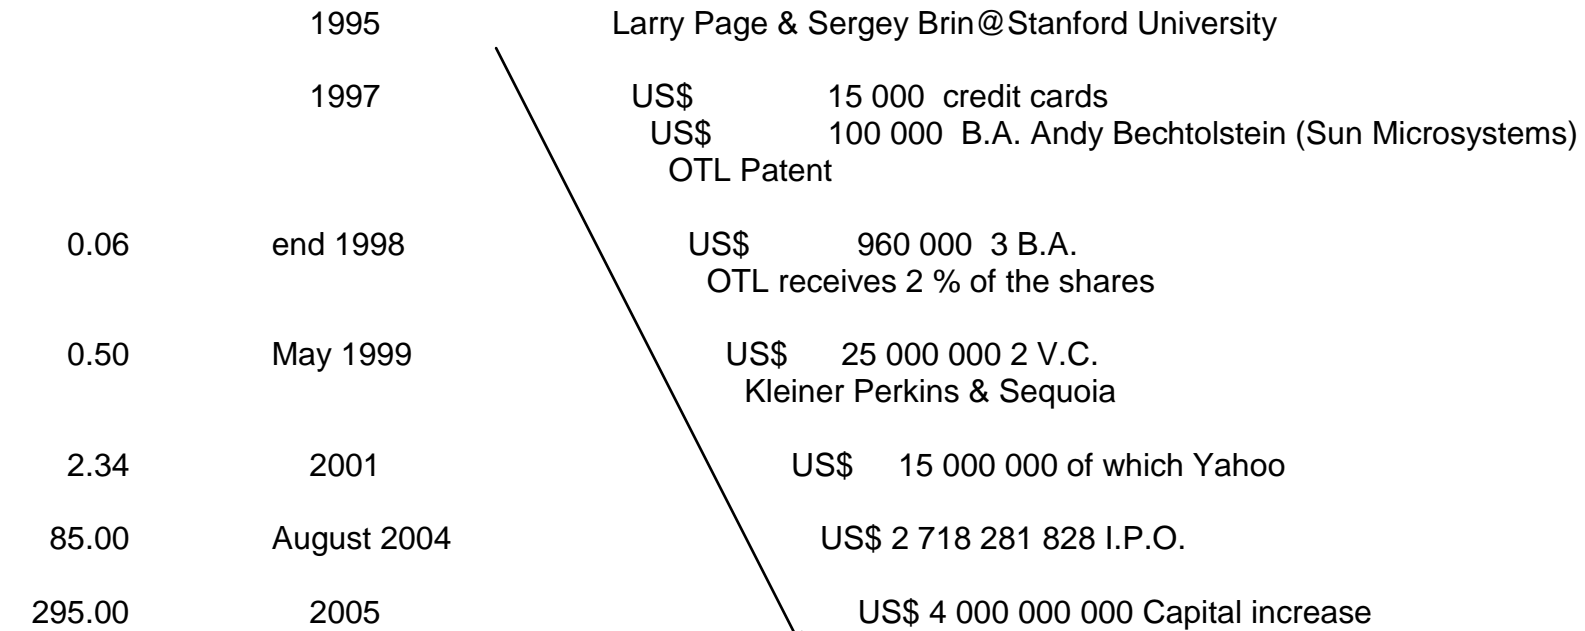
1995 Larry Page & Sergey Brin@Stanford University

1997 US$ 15 000 credit cards
US$ 100 000 B.A. Andy Bechtolstein (Sun Microsystems)
OTL Patent

0.06 end 1998 US$ 960 000 3 B.A.
OTL receives 2 % of the shares

0.50 May 1999 US$ 25 000 000 2 V.C.
Kleiner Perkins & Sequoia

2.34 2001 US$ 15 000 000 of which Yahoo

85.00 August 2004 US$ 2 718 281 828 I.P.O.

295.00 2005 US$ 4 000 000 000 Capital increase